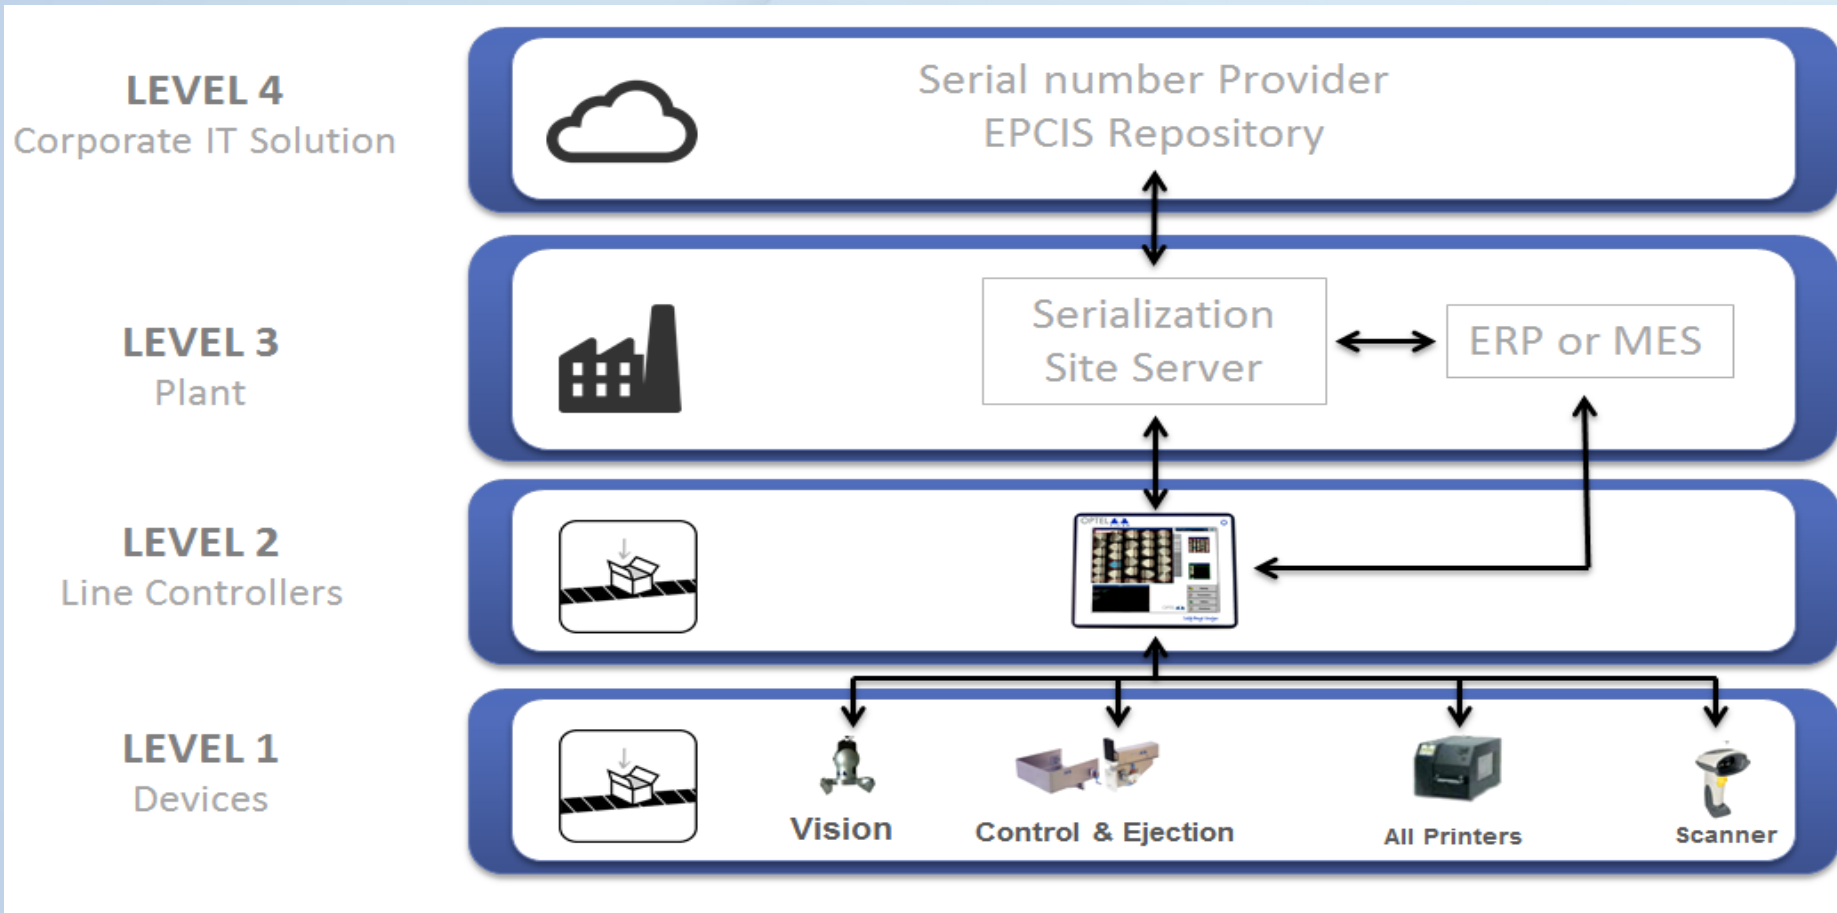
LEVEL 4
Corporate IT Solution

Serial number Provider
EPCIS Repository

LEVEL 3
Plant

Serialization
Site Server

ERP or MES

LEVEL 2
Line Controllers

LEVEL 1
Devices

Vision

Control & Ejection

All Printers

Scanner